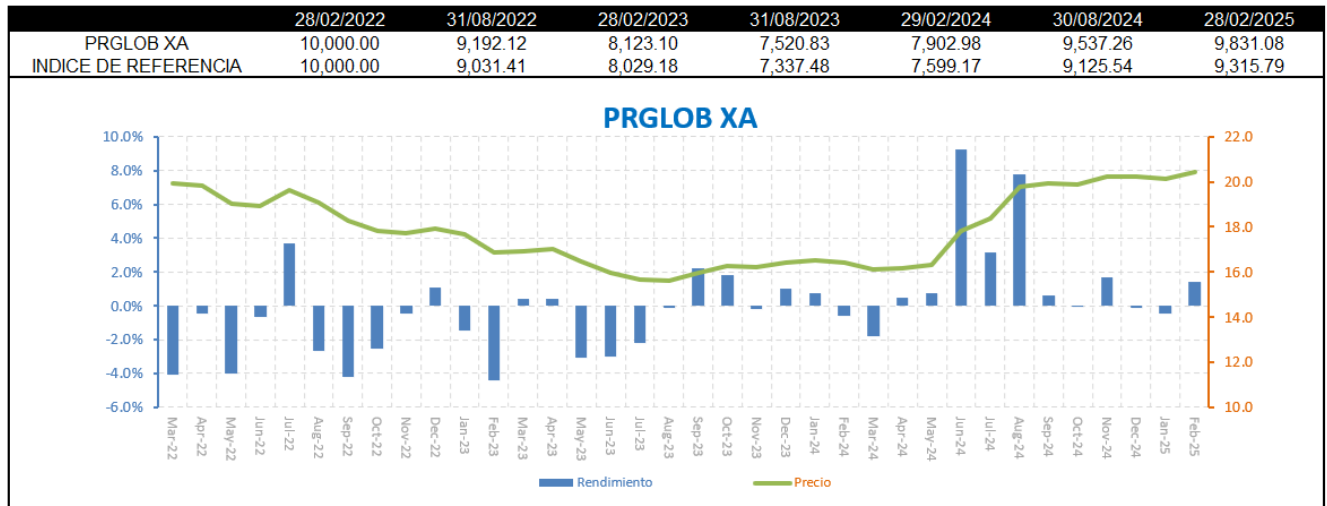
| | 28/02/2022 | 31/08/2022 | 28/02/2023 | 31/08/2023 | 29/02/2024 | 30/08/2024 | 28/02/2025 |
|---|---|---|---|---|---|---|---|
| PRGLOB XA | 10,000.00 | 9,192.12 | 8,123.10 | 7,520.83 | 7,902.98 | 9,537.26 | 9,831.08 |
| INDICE DE REFERENCIA | 10,000.00 | 9,031.41 | 8,029.18 | 7,337.48 | 7,599.17 | 9,125.54 | 9,315.79 |

PRGLOB XA

10.0%
8.0%
6.0%
4.0%
2.0%
0.0%
-2.0%
-4.0%
-6.0%

22.0
20.0
18.0
16.0
14.0
12.0
10.0

Mar-22 Apr-22 May-22 Jun-22 Jul-22 Aug-22 Sep-22 Oct-22 Nov-22 Dec-22 Jan-23 Feb-23 Mar-23 Apr-23 May-23 Jun-23 Jul-23 Aug-23 Sep-23 Oct-23 Nov-23 Dec-23 Jan-24 Feb-24 Mar-24 Apr-24 May-24 Jun-24 Jul-24 Aug-24 Sep-24 Oct-24 Nov-24 Dec-24 Jan-25 Feb-25

Rendimiento
Precio